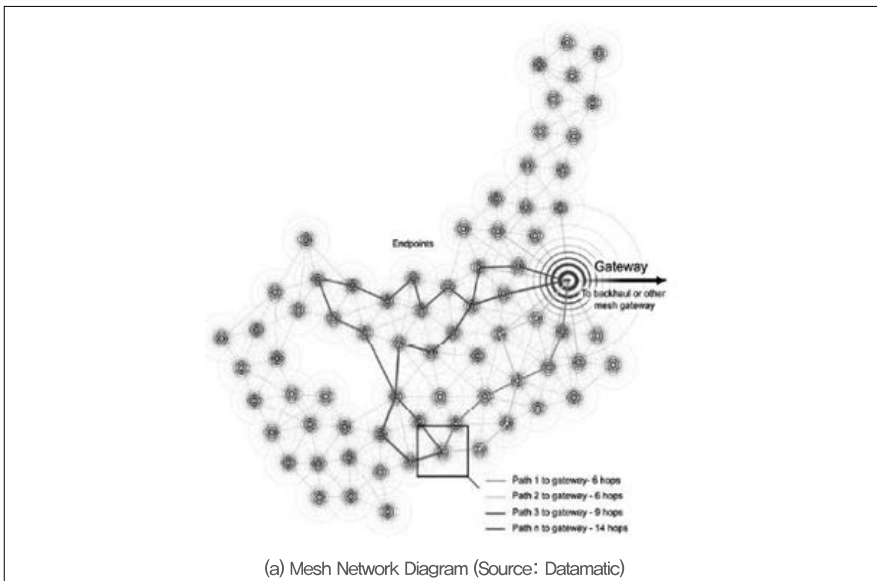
Endpoints

Gateway

To backhaul or other mesh gateway

Path 1 to gateway - 6 hops

Path 2 to gateway - 6 hops

Path 3 to gateway - 9 hops

Path n to gateway - 14 hops

(a) Mesh Network Diagram (Source: Datamatic)